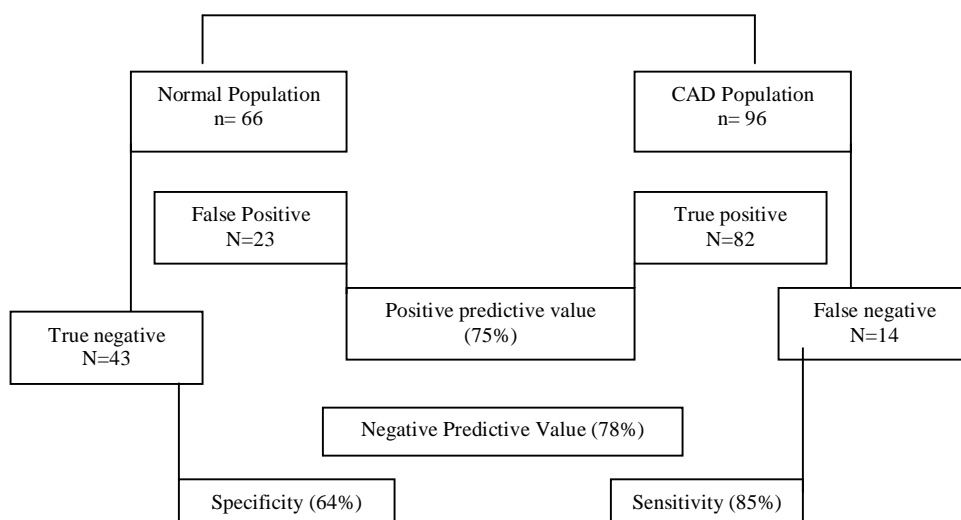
Normal Population
n= 66

CAD Population
n= 96

False Positive
N=23

True positive
N=82

Positive predictive value
(75%)

True negative
N=43

False negative
N=14

Negative Predictive Value (78%)

Specificity (64%)

Sensitivity (85%)